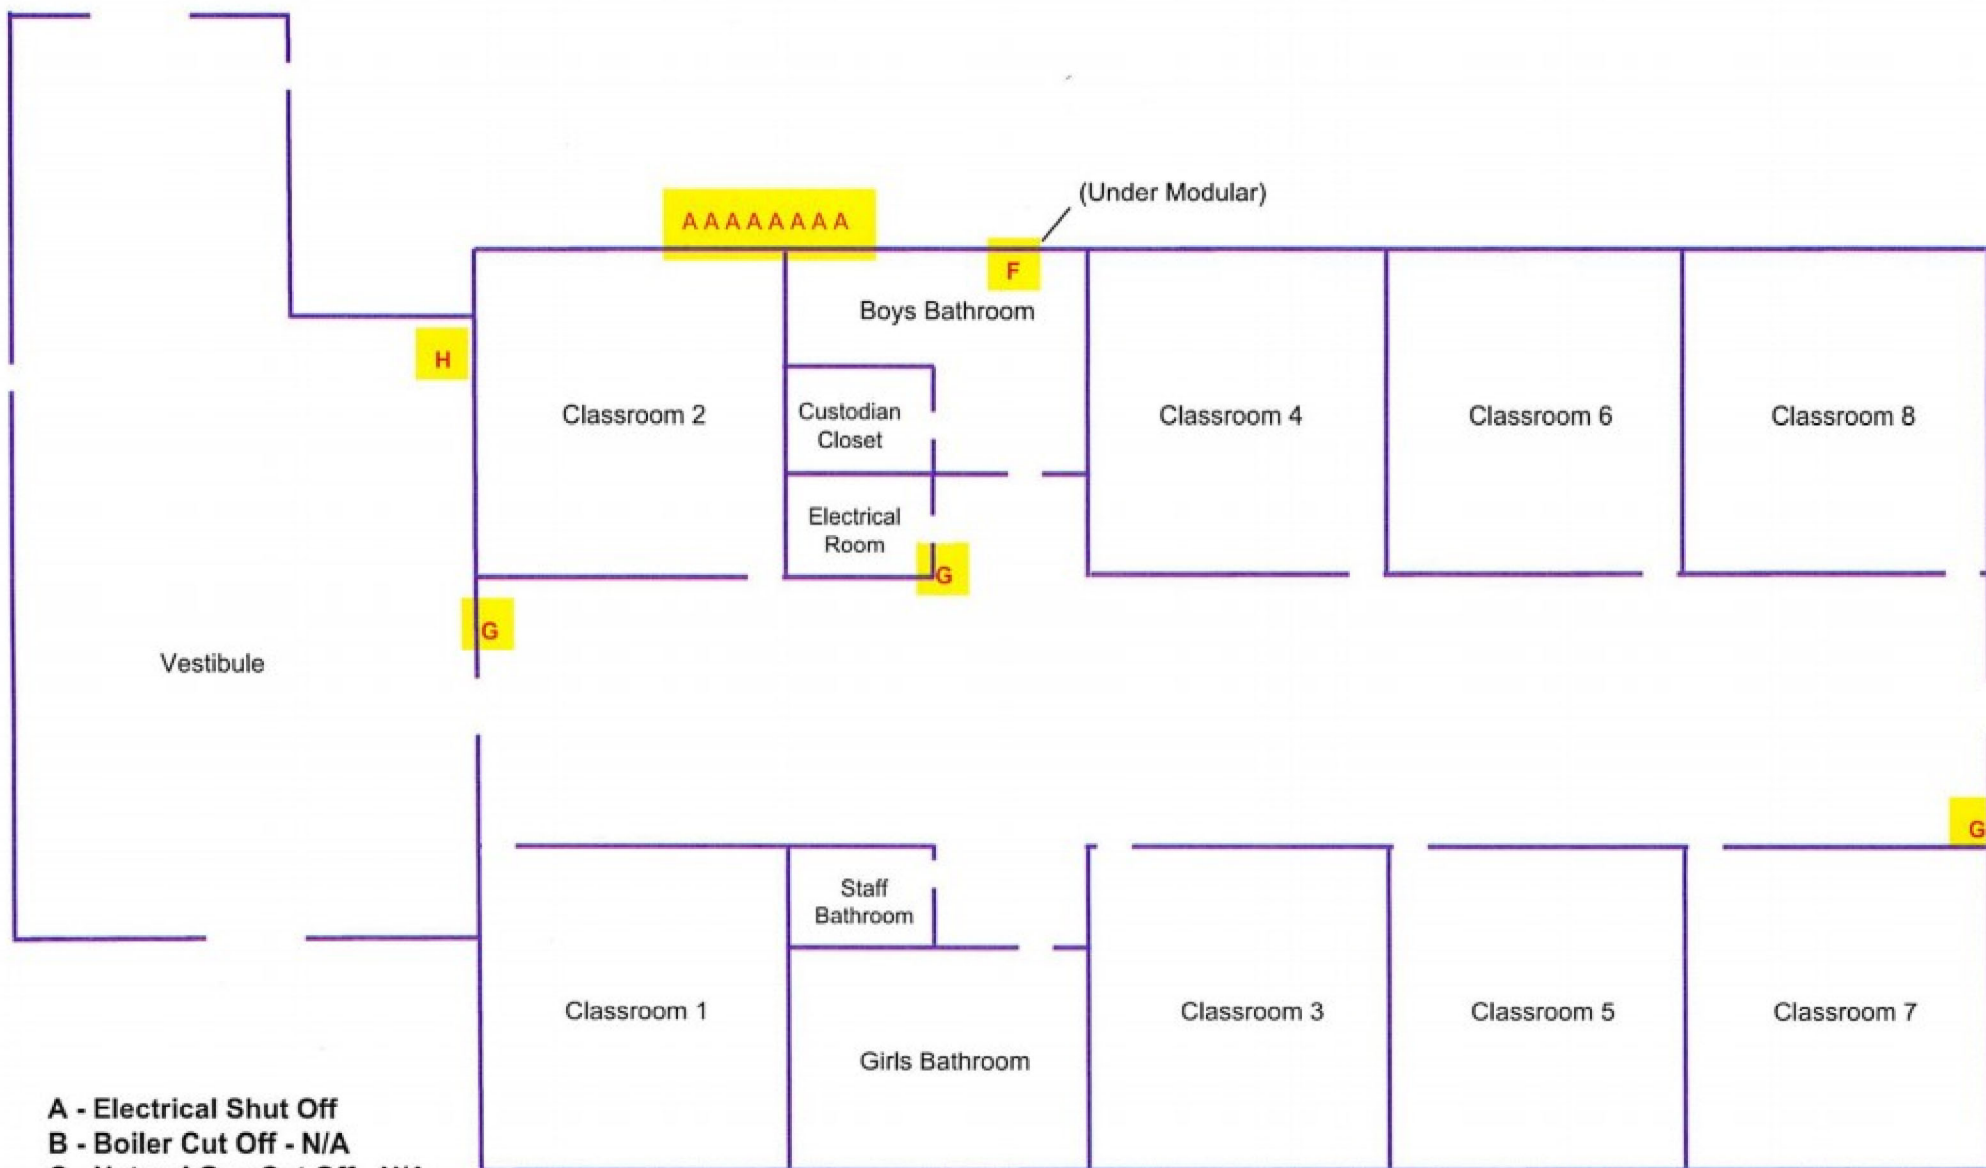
(Under Modular)

AAAAAAAA

F

Boys Bathroom

H

Classroom 2

Custodian Closet

Electrical Room

G

Classroom 4

Classroom 6

Classroom 8

G

Vestibule

G

Staff Bathroom

Classroom 1

Girls Bathroom

Classroom 3

Classroom 5

Classroom 7

A - Electrical Shut Off
B - Boiler Cut Off - N/A
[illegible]